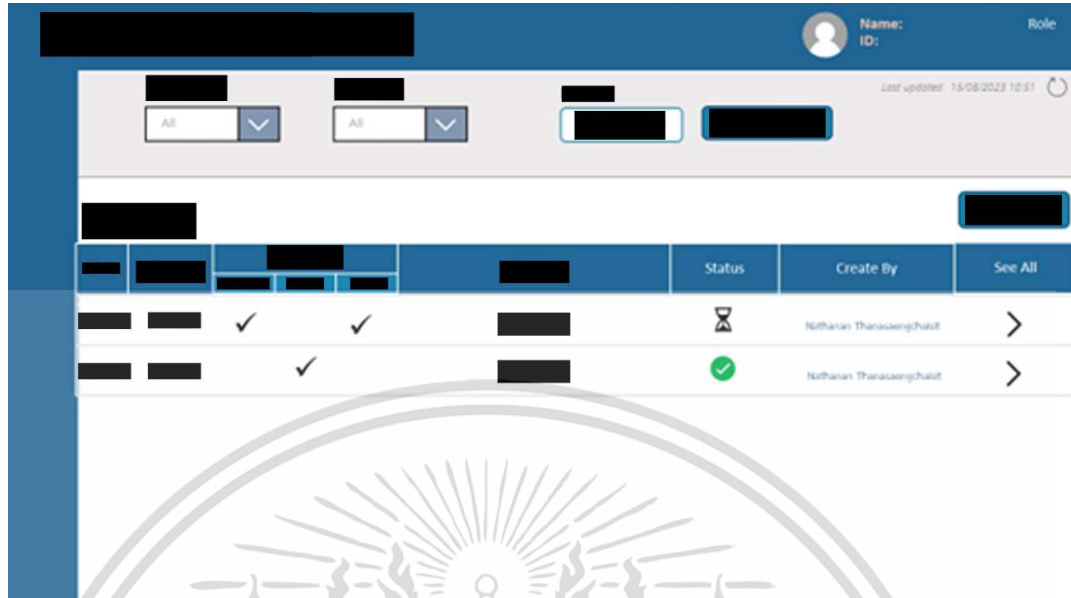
Name:
ID:
Role

Last updated: 15/08/2023 10:51

All
All

| | | | | | Status | Create By | See All |
|---|---|---|---|---|---|---|---|
| | | ✓ | ✓ | | | Nathanan Thanasaengchaisit | > |
| | | ✓ | | | | Nathanan Thanasaengchaisit | > |